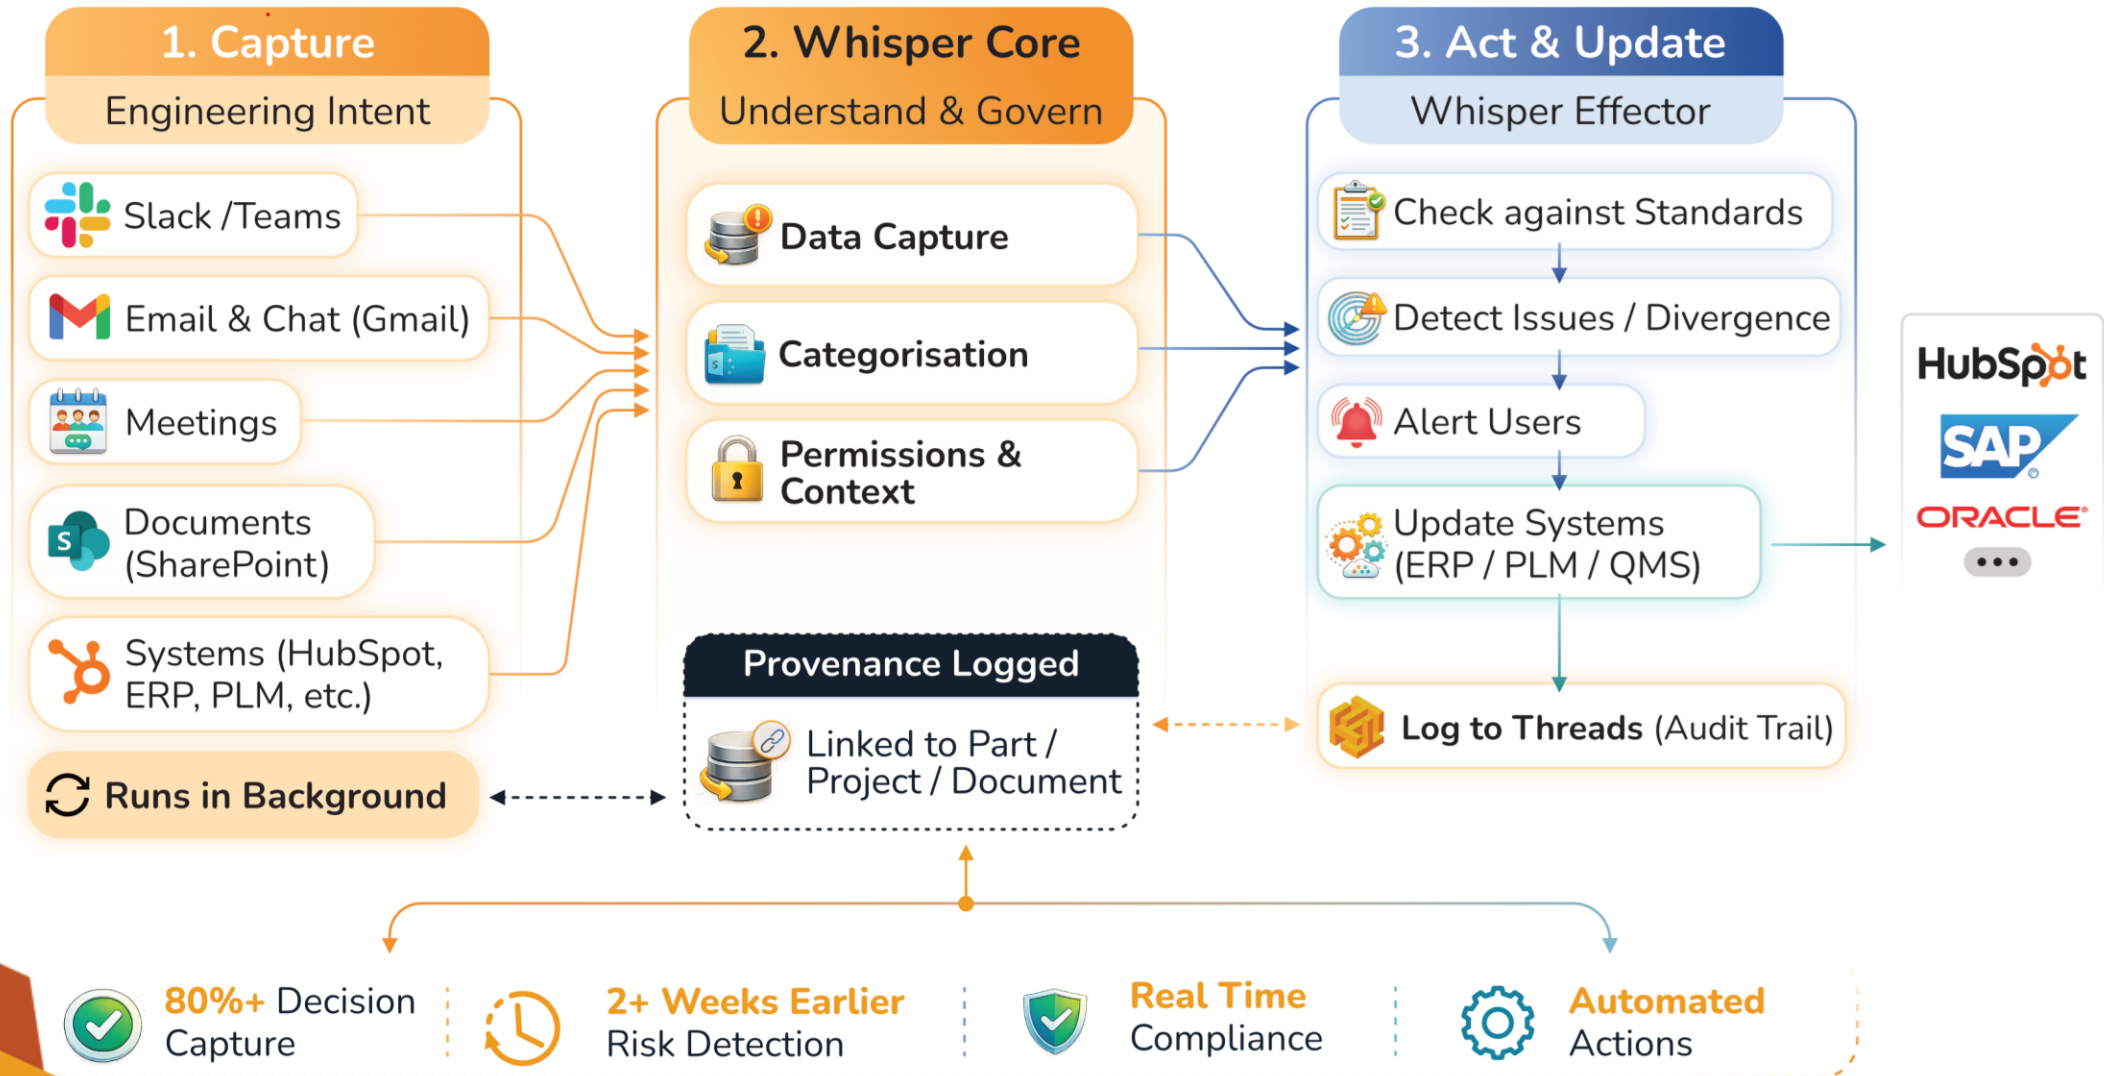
1. Capture
Engineering Intent

Slack /Teams

Email & Chat (Gmail)

Meetings

Documents (SharePoint)

Systems (HubSpot, ERP, PLM, etc.)

Runs in Background

2. Whisper Core
Understand & Govern

Data Capture

Categorisation

Permissions & Context

Provenance Logged

Linked to Part / Project / Document

3. Act & Update
Whisper Effector

Check against Standards

Detect Issues / Divergence

Alert Users

Update Systems (ERP / PLM / QMS)

Log to Threads (Audit Trail)

HubSpot
SAP
ORACLE
•••

80%+ Decision Capture

2+ Weeks Earlier Risk Detection

Real Time Compliance

Automated Actions